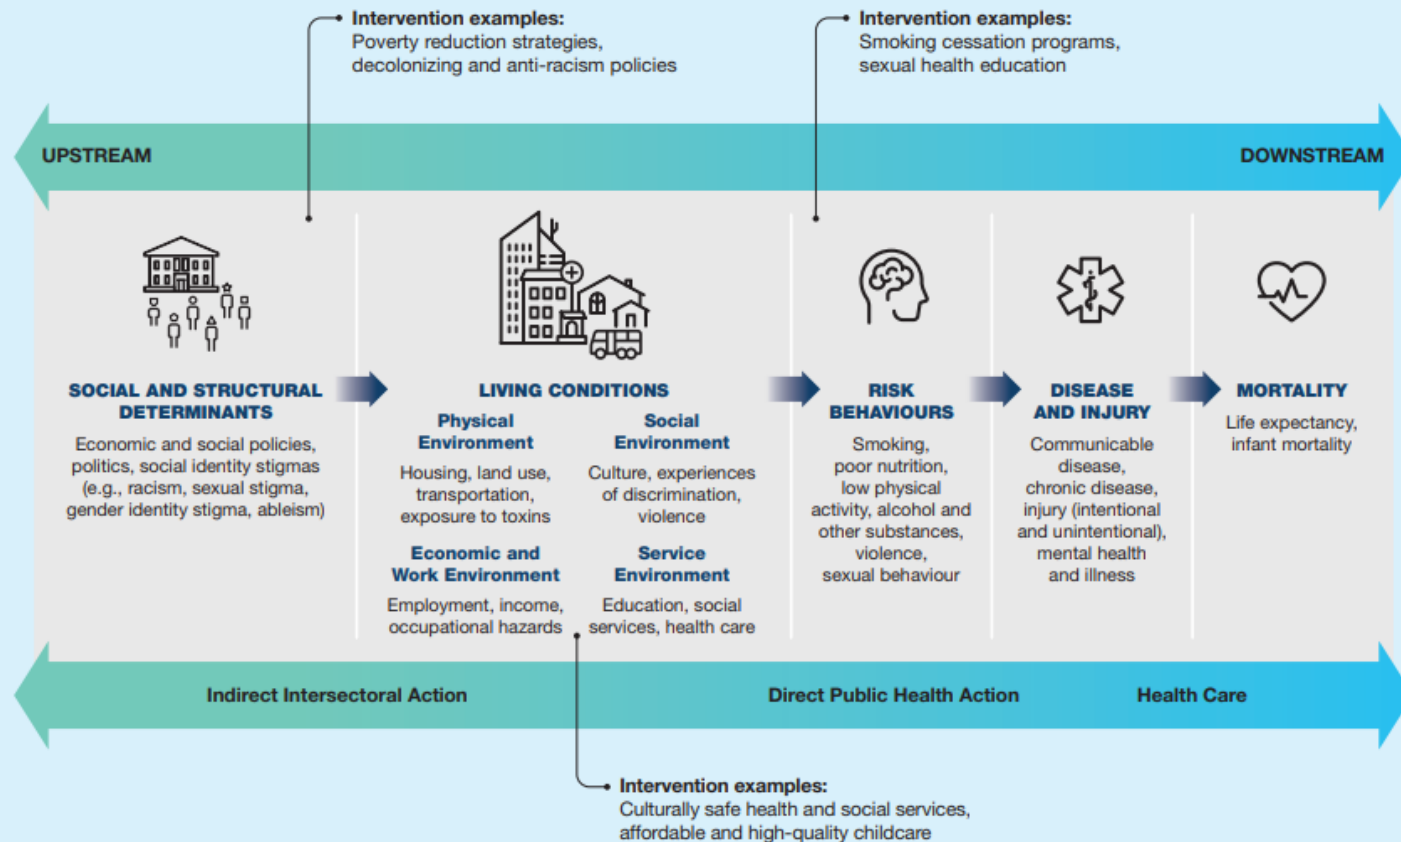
Intervention examples:
Poverty reduction strategies, decolonizing and anti-racism policies

Intervention examples:
Smoking cessation programs, sexual health education

UPSTREAM

DOWNSTREAM

SOCIAL AND STRUCTURAL DETERMINANTS

Economic and social policies, politics, social identity stigmas (e.g., racism, sexual stigma, gender identity stigma, ableism)

LIVING CONDITIONS

Physical Environment

Housing, land use, transportation, exposure to toxins

Social Environment

Culture, experiences of discrimination, violence

Economic and Work Environment

Employment, income, occupational hazards

Service Environment

Education, social services, health care

RISK BEHAVIOURS

Smoking, poor nutrition, low physical activity, alcohol and other substances, violence, sexual behaviour

DISEASE AND INJURY

Communicable disease, chronic disease, injury (intentional and unintentional), mental health and illness

MORTALITY

Life expectancy, infant mortality

Indirect Intersectoral Action

Direct Public Health Action

Health Care

Intervention examples:
Culturally safe health and social services, affordable and high-quality childcare